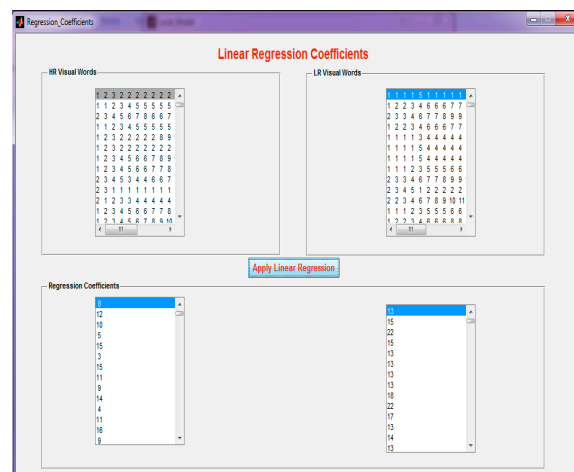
Regression_Coefficients

Linear Regression Coefficients

HR Visual Words

1 2 3 2 2 2 2 2 2 2
1 1 2 3 4 5 5 5 5 5
2 3 4 5 6 7 8 6 6 7
1 1 2 3 4 5 5 5 5 5
1 2 3 2 2 2 2 2 8 9
1 2 3 2 2 2 2 2 2 2
1 2 3 4 5 6 6 7 8 9
1 2 3 4 5 6 6 7 7 8
2 3 4 5 3 4 4 6 6 7
2 3 1 1 1 1 1 1 1 1
2 1 2 3 3 4 4 4 4 4
1 2 3 4 5 6 6 7 7 8
1 2 3 4 5 6 7 8 9 10

LR Visual Words

1 1 1 1 5 1 1 1 1 1
1 2 2 3 4 6 6 6 7 7
2 3 3 4 6 7 7 8 9 9
1 2 2 3 4 6 6 6 7 7
1 1 1 1 3 4 4 4 4 4
1 1 1 1 5 4 4 4 4 4
1 1 1 1 5 4 4 4 4 4
1 1 1 2 3 5 5 5 6 6
2 3 3 4 6 7 7 8 9 9
2 3 4 5 1 2 2 2 2 2
2 2 3 4 6 7 8 9 10 11
1 1 1 2 3 5 5 5 6 6
1 2 2 3 4 6 6 6 8 8

Apply Linear Regression

Regression Coefficients

8
12
10
5
15
3
15
11
9
14
4
11
16
9

13
15
22
15
13
13
13
13
18
22
17
13
14
13